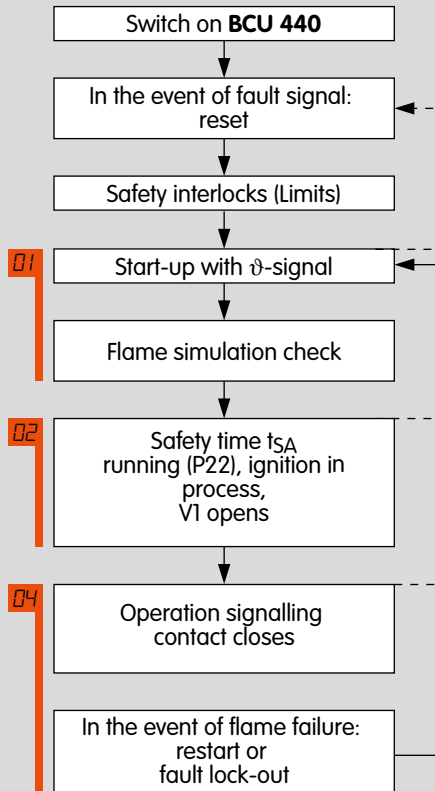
Switch on **BCU 440**

In the event of fault signal: reset

Safety interlocks (Limits)

01

Start-up with $\vartheta$-signal

Flame simulation check

02

Safety time $t_{SA}$ running (P22), ignition in process, V1 opens

04

Operation signalling contact closes

In the event of flame failure: restart or fault lock-out